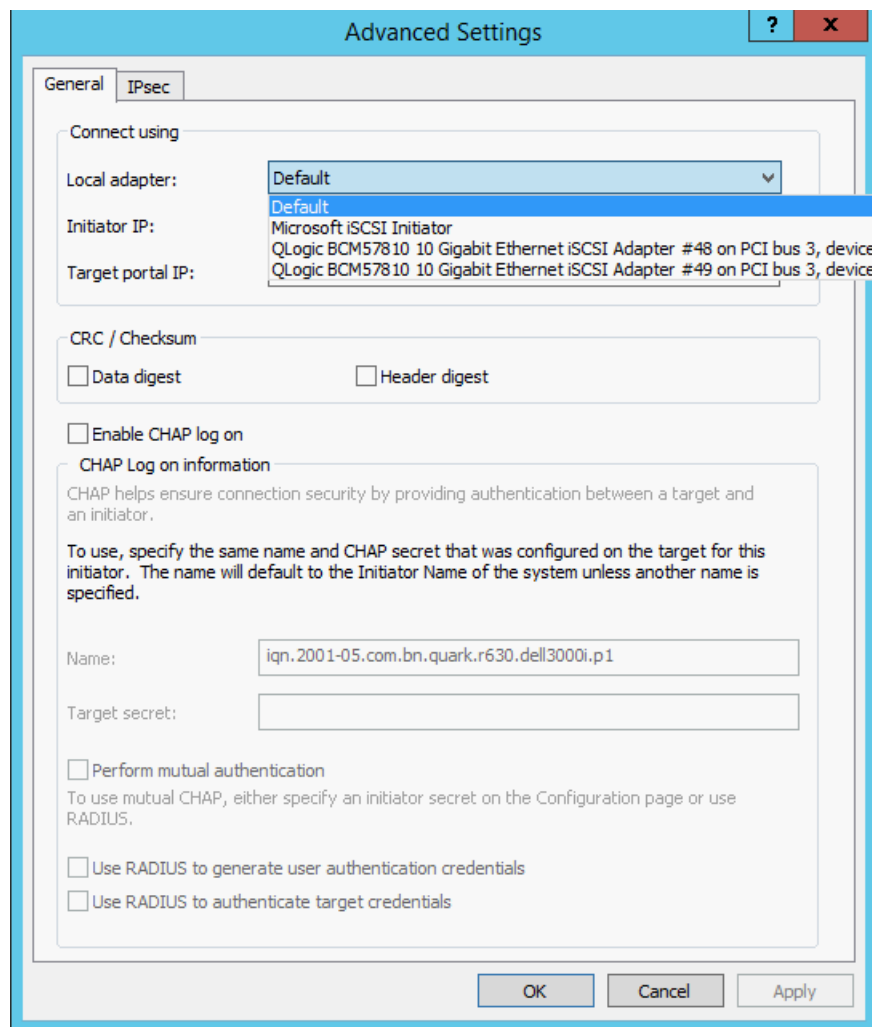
Advanced Settings

?

x

General

IPsec

Connect using

Local adapter:

Default

Default

Microsoft iSCSI Initiator

QLogic BCM57810 10 Gigabit Ethernet iSCSI Adapter #48 on PCI bus 3, device

QLogic BCM57810 10 Gigabit Ethernet iSCSI Adapter #49 on PCI bus 3, device

Initiator IP:

Target portal IP:

CRC / Checksum

Data digest

Header digest

Enable CHAP log on

CHAP Log on information

CHAP helps ensure connection security by providing authentication between a target and an initiator.

To use, specify the same name and CHAP secret that was configured on the target for this initiator. The name will default to the Initiator Name of the system unless another name is specified.

Name:

iqn.2001-05.com.bn.quark.r630.dell3000i.p1

Target secret:

Perform mutual authentication

To use mutual CHAP, either specify an initiator secret on the Configuration page or use RADIUS.

Use RADIUS to generate user authentication credentials

Use RADIUS to authenticate target credentials

OK

Cancel

Apply